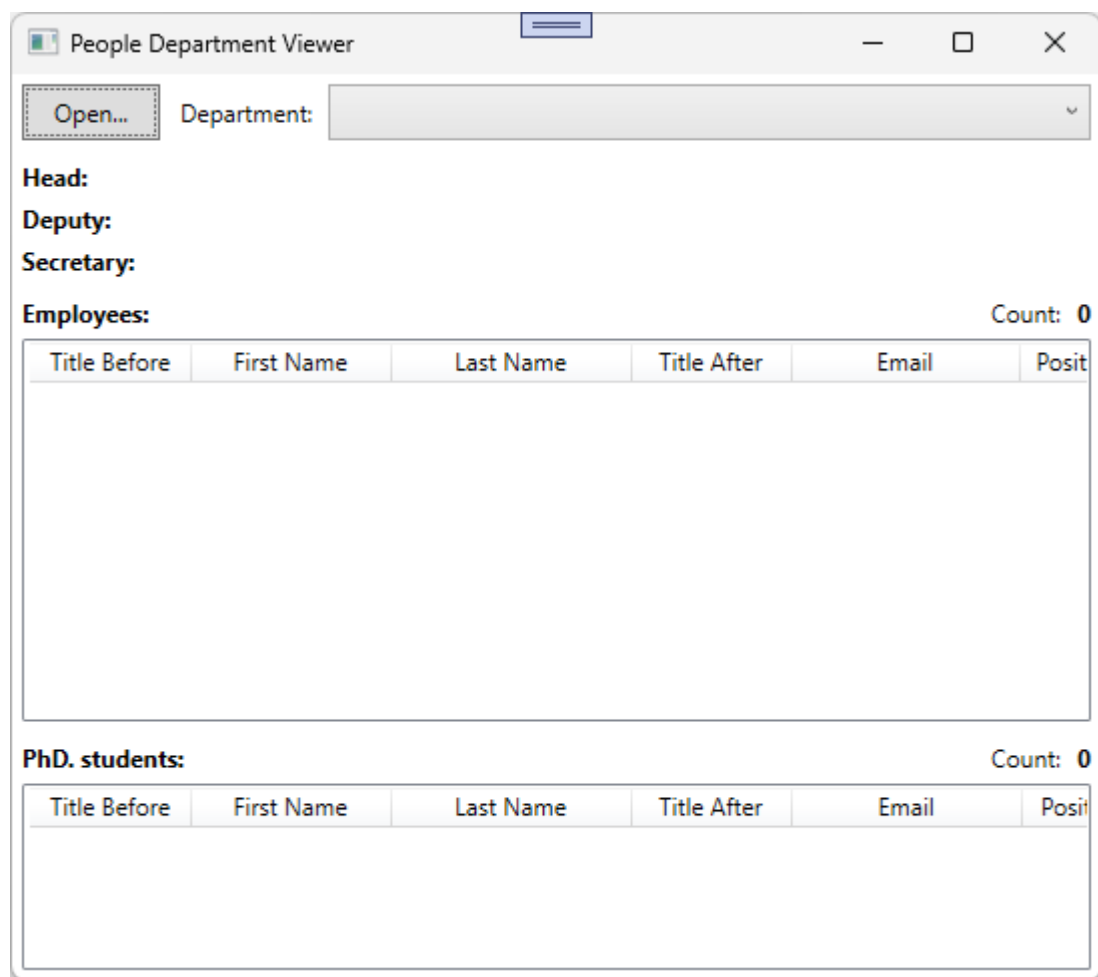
People Department Viewer

Open... Department:

Head:
Deputy:
Secretary:

Employees: Count: 0

| Title Before | First Name | Last Name | Title After | Email | Posit |
|---|---|---|---|---|---|

PhD. students: Count: 0

| Title Before | First Name | Last Name | Title After | Email | Posit |
|---|---|---|---|---|---|